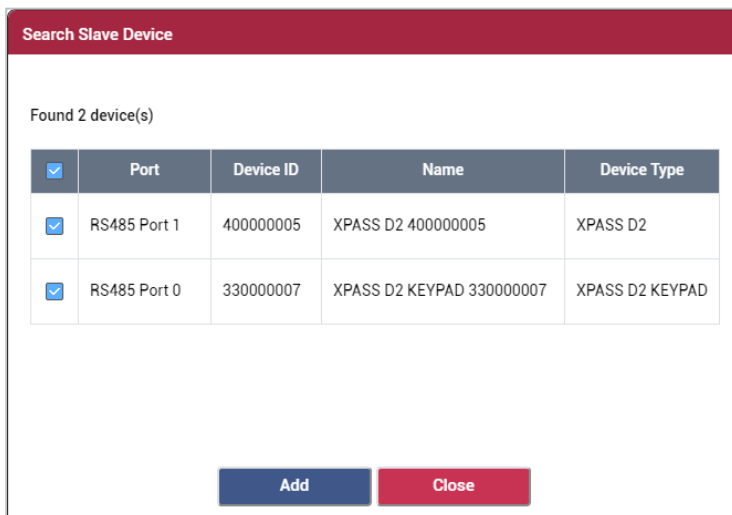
Search Slave Device

Found 2 device(s)

| | Port | Device ID | Name | Device Type |
|---|---|---|---|---|
| | RS485 Port 1 | 400000005 | XPASS D2 400000005 | XPASS D2 |
| | RS485 Port 0 | 330000007 | XPASS D2 KEYPAD 330000007 | XPASS D2 KEYPAD |

Add Close